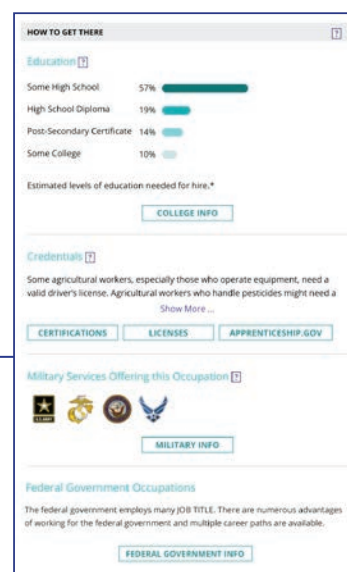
HOW TO GET THERE ?

Education ?

Some High School 57%

High School Diploma 19%

Post-Secondary Certificate 14%

Some College 10%

Estimated levels of education needed for hire.*

COLLEGE INFO

Credentials ?

Some agricultural workers, especially those who operate equipment, need a valid driver's license. Agricultural workers who handle pesticides might need a

Show More ...

CERTIFICATIONS LICENSES APPRENTICESHIP.GOV

Military Services Offering this Occupation ?

U.S. ARMY

MILITARY INFO

Federal Government Occupations

The federal government employs many JOB TITLE. There are numerous advantages of working for the federal government and multiple career paths are available.

FEDERAL GOVERNMENT INFO